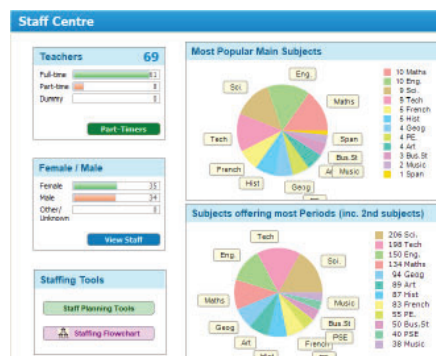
Staff Centre

Teachers 69

Full-time 61
Part-time 8
Dummy 0

Part-Timers

Female / Male

Female 35
Male 34
Other/ Unknown 0

View Staff

Staffing Tools

Staff Planning Tools

Staffing Flowchart

Most Popular Main Subjects

Eng.
Sci.
Maths
Tech
Span
French
Bus.St
Hist
Geog
Ar
Music

10 Maths
10 Eng.
9 Sci.
8 Tech
6 French
5 Hist
4 Geog
4 PE.
4 Art
3 Bus.St
2 Music
1 Span

Subjects offering most Periods (inc. 2nd subjects)

Tech
Eng.
Sci.
Maths
Music
Geog
Bus.St
Art
PSE
French
Hist

206 Sci.
198 Tech
150 Eng.
134 Maths
94 Geog
89 Art
87 Hist
83 French
55 PE.
50 Bus.St
40 PSE
38 Music